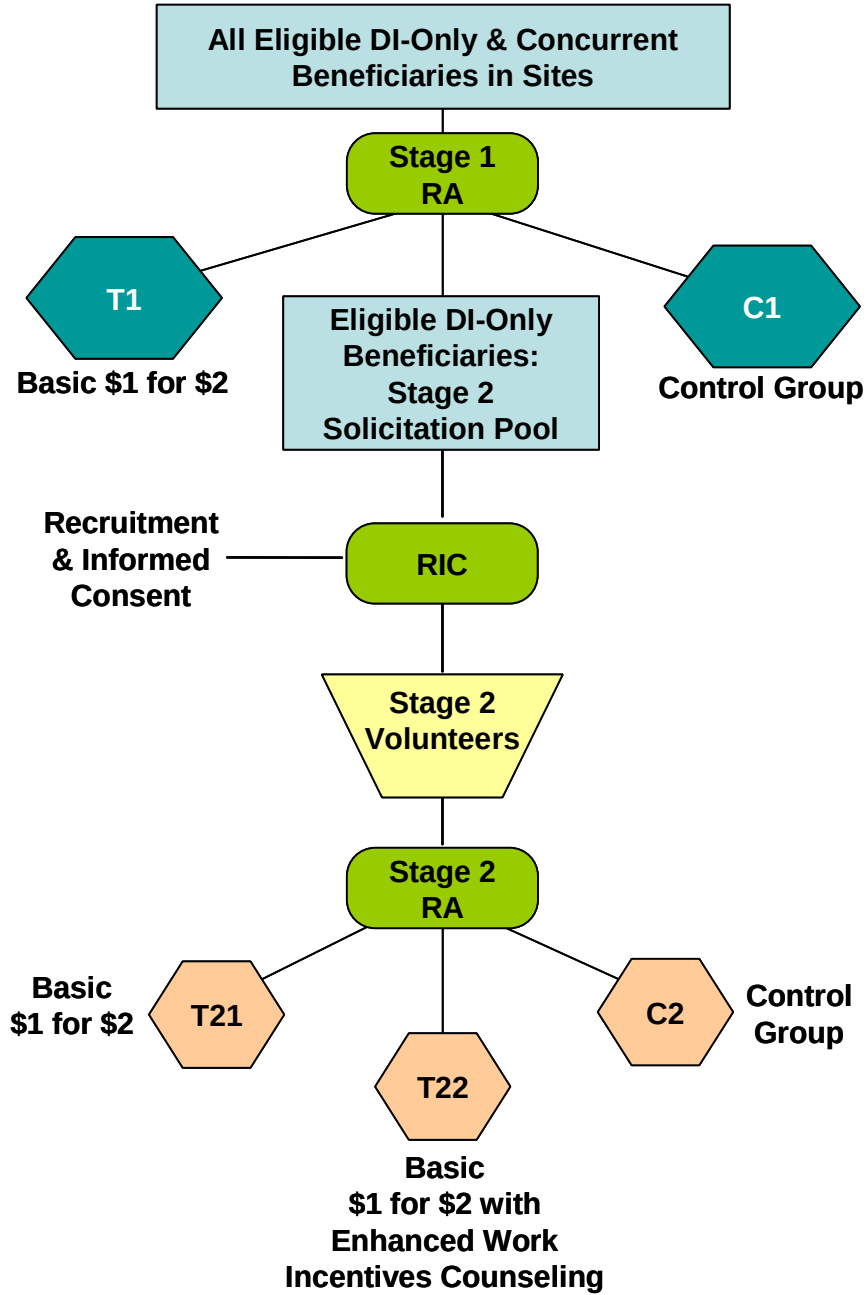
All Eligible DI-Only & Concurrent Beneficiaries in Sites

Stage 1
RA

T1
Basic \$1 for \$2

Eligible DI-Only Beneficiaries: Stage 2 Solicitation Pool

C1
Control Group

Recruitment & Informed Consent

RIC

Stage 2
Volunteers

Stage 2
RA

Basic
\$1 for \$2

T21

T22
Basic
\$1 for \$2 with Enhanced Work Incentives Counseling

C2

Control Group